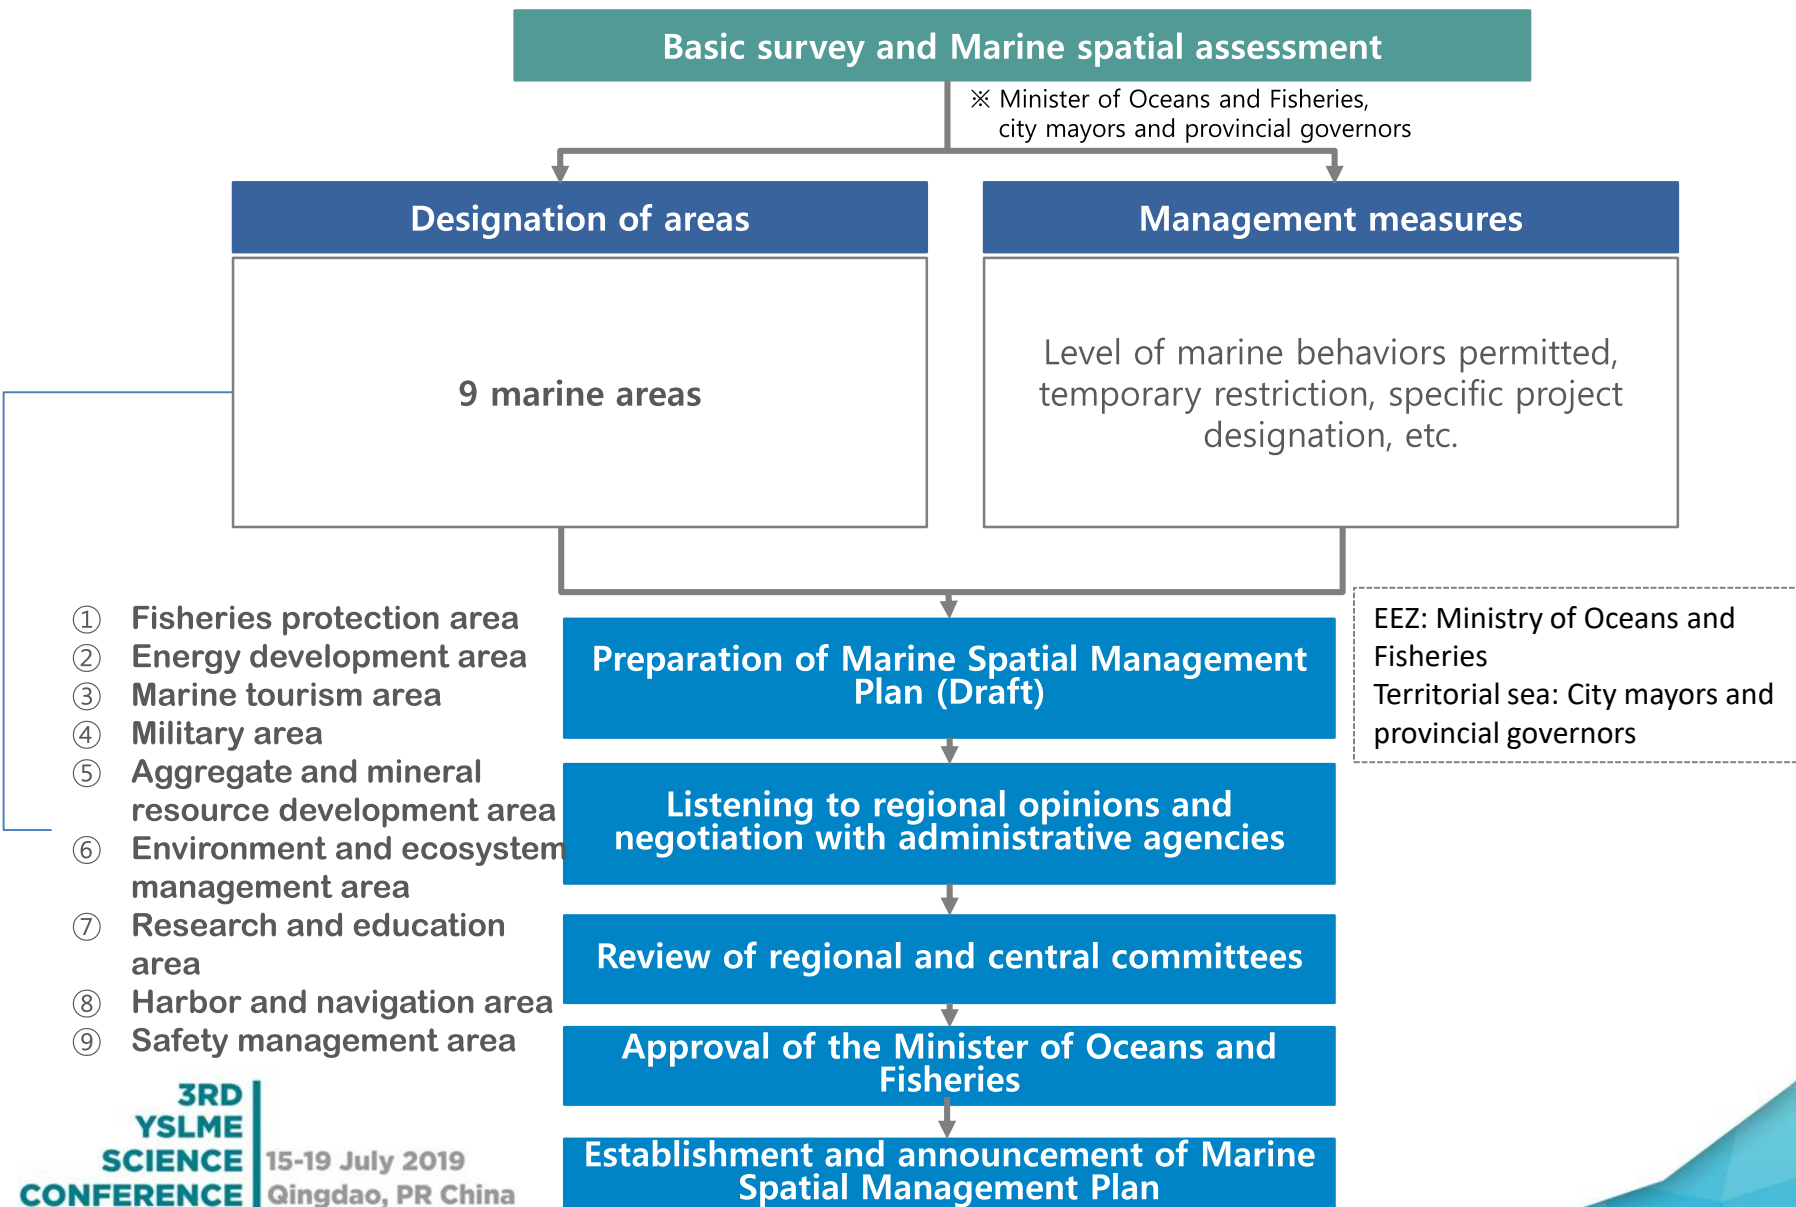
Basic survey and Marine spatial assessment

※ Minister of Oceans and Fisheries, city mayors and provincial governors

Designation of areas

9 marine areas

Management measures

Level of marine behaviors permitted, temporary restriction, specific project designation, etc.

① Fisheries protection area
② Energy development area
③ Marine tourism area
④ Military area
⑤ Aggregate and mineral resource development area
⑥ Environment and ecosystem management area
⑦ Research and education area
⑧ Harbor and navigation area
⑨ Safety management area

Preparation of Marine Spatial Management Plan (Draft)

EEZ: Ministry of Oceans and Fisheries
Territorial sea: City mayors and provincial governors

Listening to regional opinions and negotiation with administrative agencies

Review of regional and central committees

Approval of the Minister of Oceans and Fisheries

Establishment and announcement of Marine Spatial Management Plan

3RD YSLME SCIENCE CONFERENCE
15-19 July 2019
Qingdao, PR China